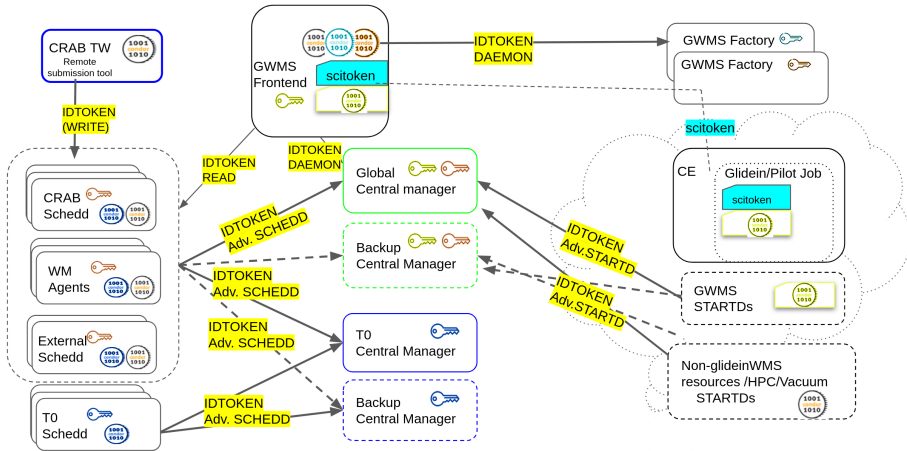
CRAB TW
Remote submission tool
1001 1010

IDTOKEN (WRITE)

GWMS Frontend
1001 1010
1001 1010
1001 1010
scitoken
1001 1010

IDTOKEN DAEMON

GWMS Factory
GWMS Factory

scitoken

IDTOKEN READ

IDTOKEN DAEMON

Global Central manager

CE
Glidein/Pilot Job
scitoken
1001 1010

CRAB Schedd
1001 1010
1001 1010

IDTOKEN Adv. SCHEDD

Backup Central Manager

IDTOKEN Adv.STARTD

WM Agents
1001 1010
1001 1010

IDTOKEN Adv. SCHEDD

IDTOKEN Adv.STARTD

GWMS STARTDs
1001 1010

External Schedd
1001 1010
1001 1010

IDTOKEN Adv. SCHEDD

T0 Central Manager

Non-glideinWMS resources /HPC/Vacuum STARTDs
1001 1010

T0 Schedd
1001 1010

IDTOKEN Adv. SCHEDD

Backup Central Manager